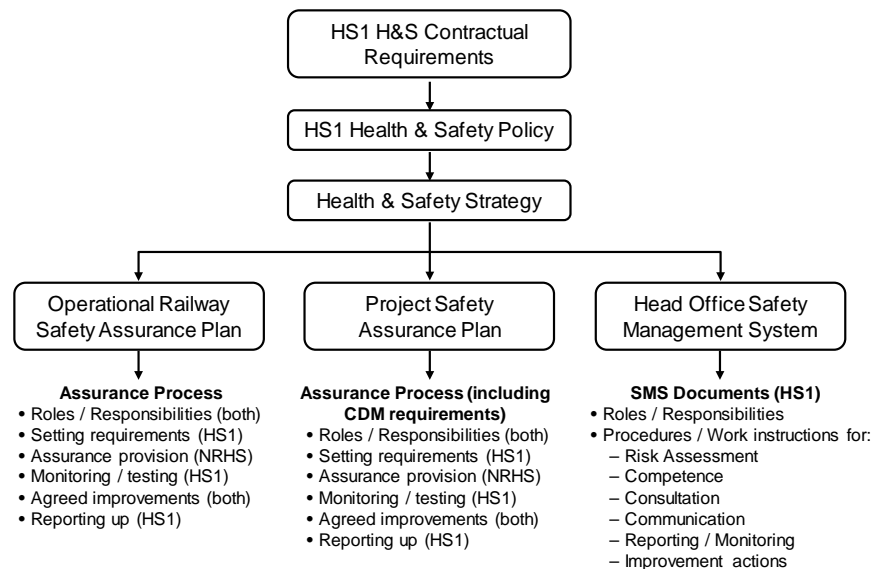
HS1 H&S Contractual Requirements

HS1 Health & Safety Policy

Health & Safety Strategy

Operational Railway Safety Assurance Plan

Project Safety Assurance Plan

Head Office Safety Management System

**Assurance Process**
• Roles / Responsibilities (both)
• Setting requirements (HS1)
• Assurance provision (NRHS)
• Monitoring / testing (HS1)
• Agreed improvements (both)
• Reporting up (HS1)

**Assurance Process (including CDM requirements)**
• Roles / Responsibilities (both)
• Setting requirements (HS1)
• Assurance provision (NRHS)
• Monitoring / testing (HS1)
• Agreed improvements (both)
• Reporting up (HS1)

**SMS Documents (HS1)**
• Roles / Responsibilities
• Procedures / Work instructions for:
– Risk Assessment
– Competence
– Consultation
– Communication
– Reporting / Monitoring
– Improvement actions